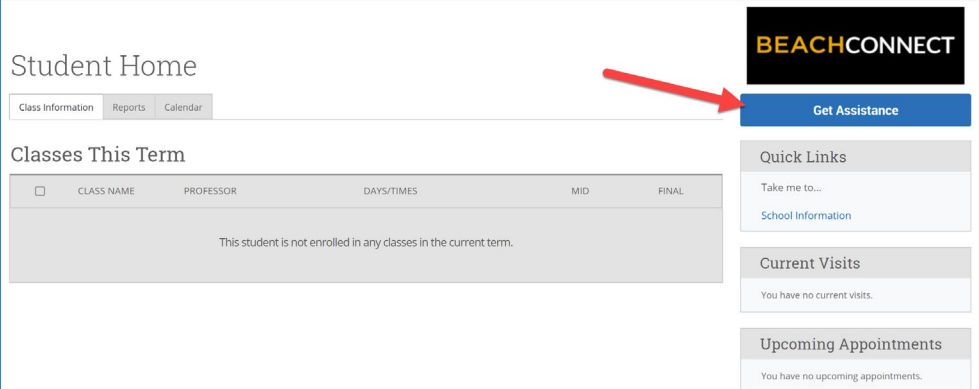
BEACHCONNECT

Student Home

Class Information | Reports | Calendar

Get Assistance

Classes This Term

| ☐ | CLASS NAME | PROFESSOR | DAYS/TIMES | MID | FINAL |
|---|---|---|---|---|---|
| This student is not enrolled in any classes in the current term. | | | | | |

Quick Links

Take me to...

School Information

Current Visits

You have no current visits.

Upcoming Appointments

You have no upcoming appointments.